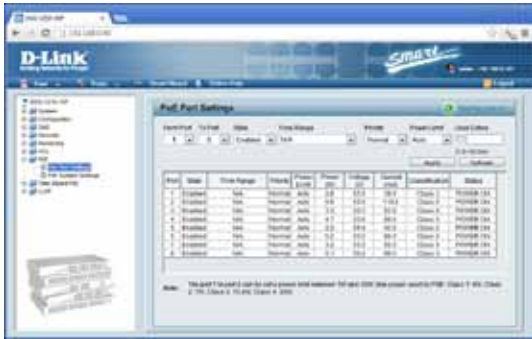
D-Link

Smart

PoE Port Settings

| From Port | To Port | State | Time Range | Priority | Power Limit | Last Critical |
|---|---|---|---|---|---|---|
| 1 | 1 | Enabled | N/A | Normal | Auto | |

Apply

Refresh

| Port | State | Time Range | Priority | Power Limit | Power (W) | Voltage (V) | Current (mA) | Classification | Status |
|---|---|---|---|---|---|---|---|---|---|
| 1 | Enabled | N/A | Normal | Auto | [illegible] | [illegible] | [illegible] | Class 0 | POWER ON |
| 2 | Enabled | N/A | Normal | Auto | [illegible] | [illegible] | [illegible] | Class 0 | POWER ON |
| 3 | Enabled | N/A | Normal | Auto | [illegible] | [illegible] | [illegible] | Class 0 | POWER ON |
| 4 | Enabled | N/A | Normal | Auto | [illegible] | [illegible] | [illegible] | Class 0 | POWER ON |
| 5 | Enabled | N/A | Normal | Auto | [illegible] | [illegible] | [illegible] | Class 0 | POWER ON |
| 6 | Enabled | N/A | Normal | Auto | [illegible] | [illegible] | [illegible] | Class 0 | POWER ON |
| 7 | Enabled | N/A | Normal | Auto | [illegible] | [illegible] | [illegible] | Class 0 | POWER ON |
| 8 | Enabled | N/A | Normal | Auto | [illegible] | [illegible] | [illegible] | Class 0 | POWER ON |

Note: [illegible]